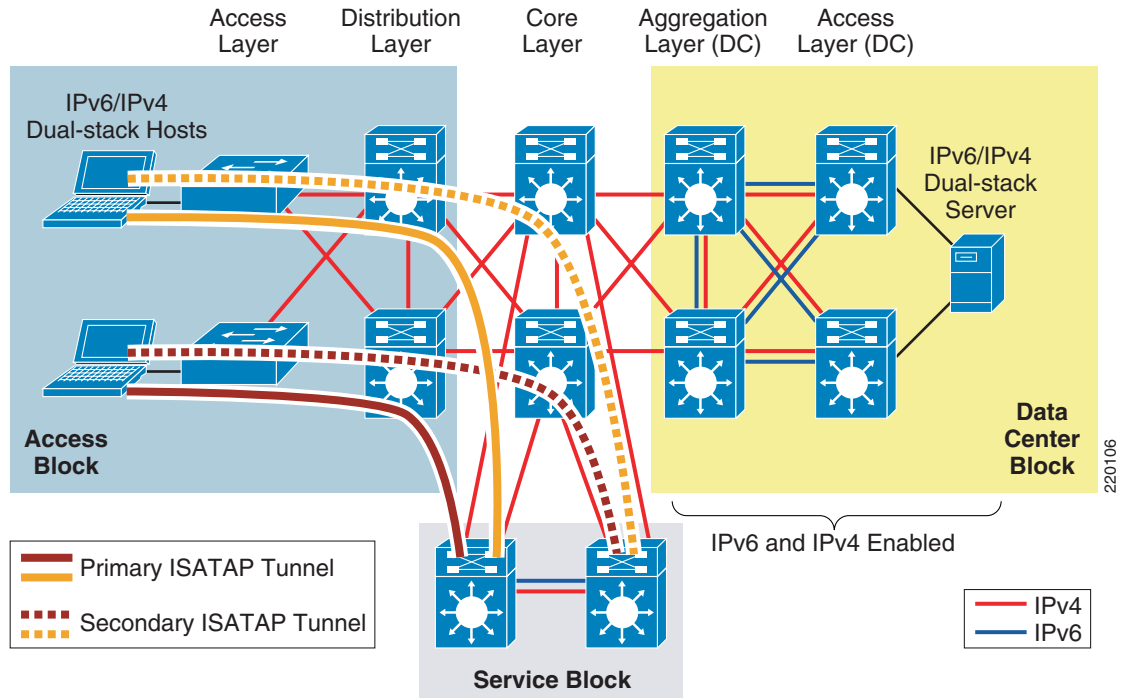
Access Layer

Distribution Layer

Core Layer

Aggregation Layer (DC)

Access Layer (DC)

IPv6/IPv4 Dual-stack Hosts

IPv6/IPv4 Dual-stack Server

Access Block

Data Center Block

220106

IPv6 and IPv4 Enabled

Primary ISATAP Tunnel

Secondary ISATAP Tunnel

Service Block

IPv4

IPv6